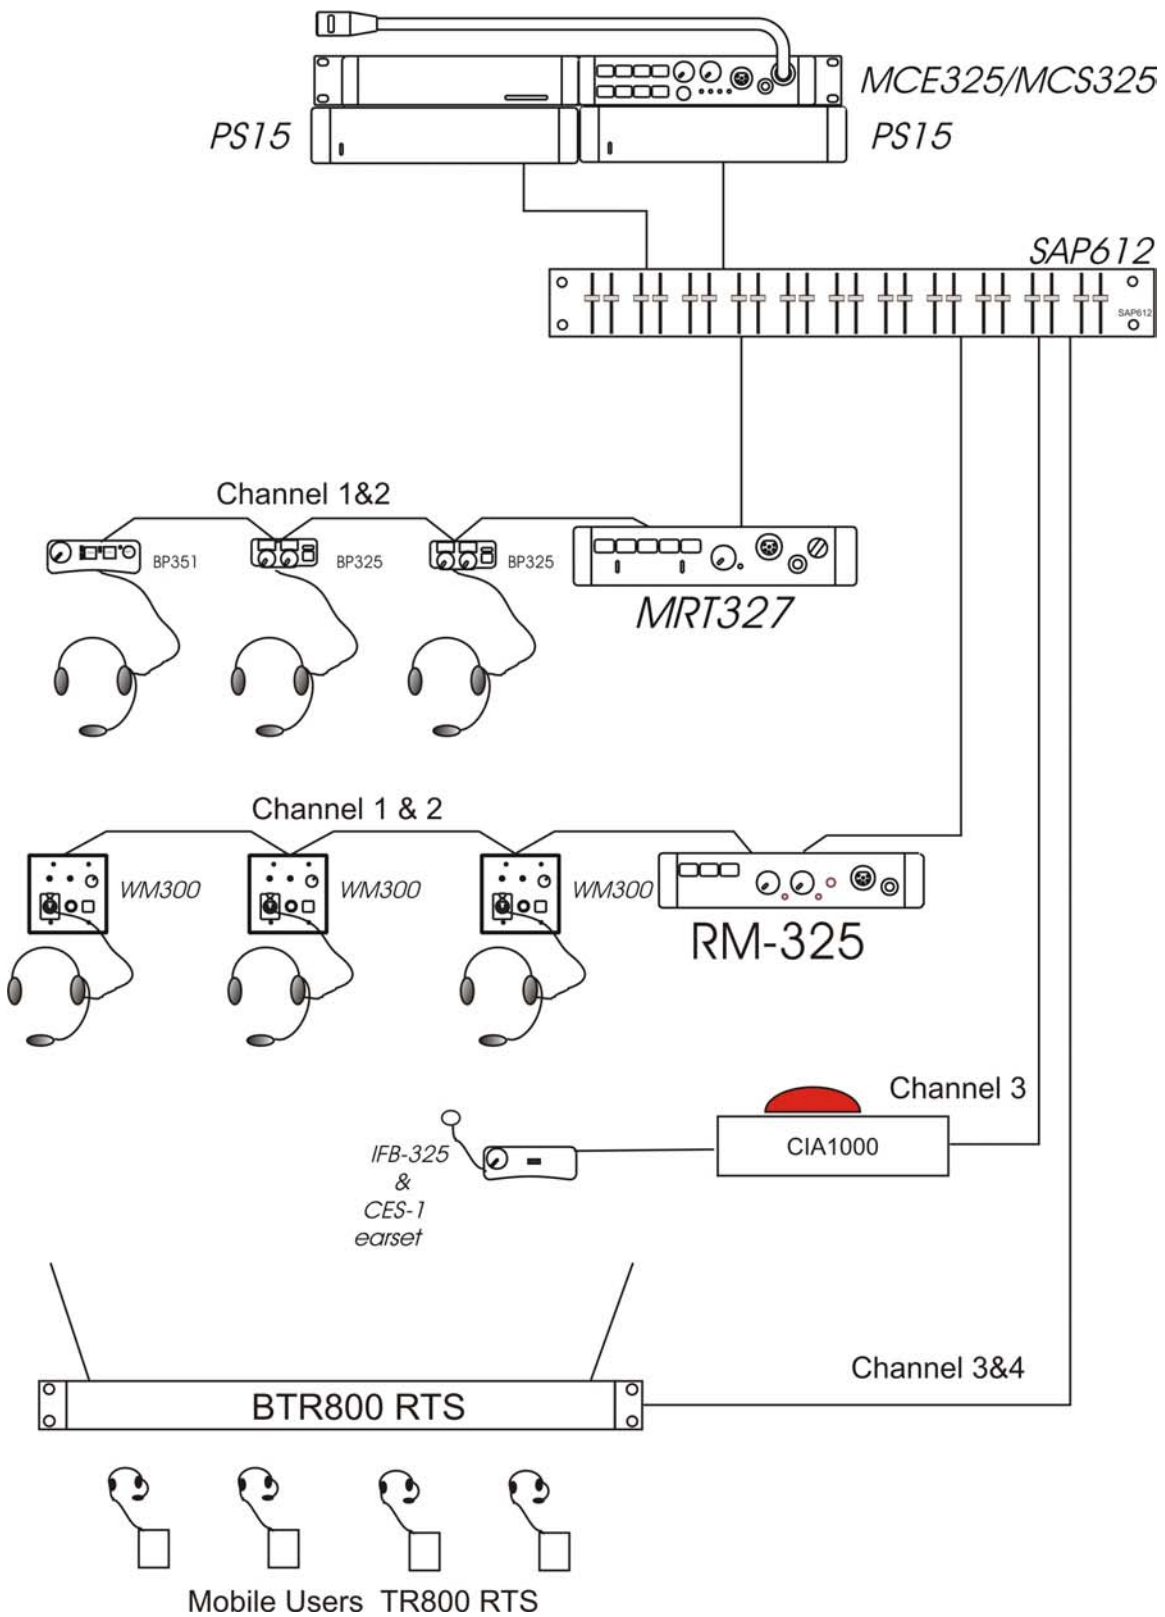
MCE325/MCS325
PS15
PS15
SAP612
SAP612
Channel 1&2
BP351
BP325
BP325
MRT327
Channel 1 & 2
WM300
WM300
WM300
RM-325
Channel 3
CIA1000
IFB-325 & CES-1 earset
Channel 3&4
BTR800 RTS
Mobile Users TR800 RTS